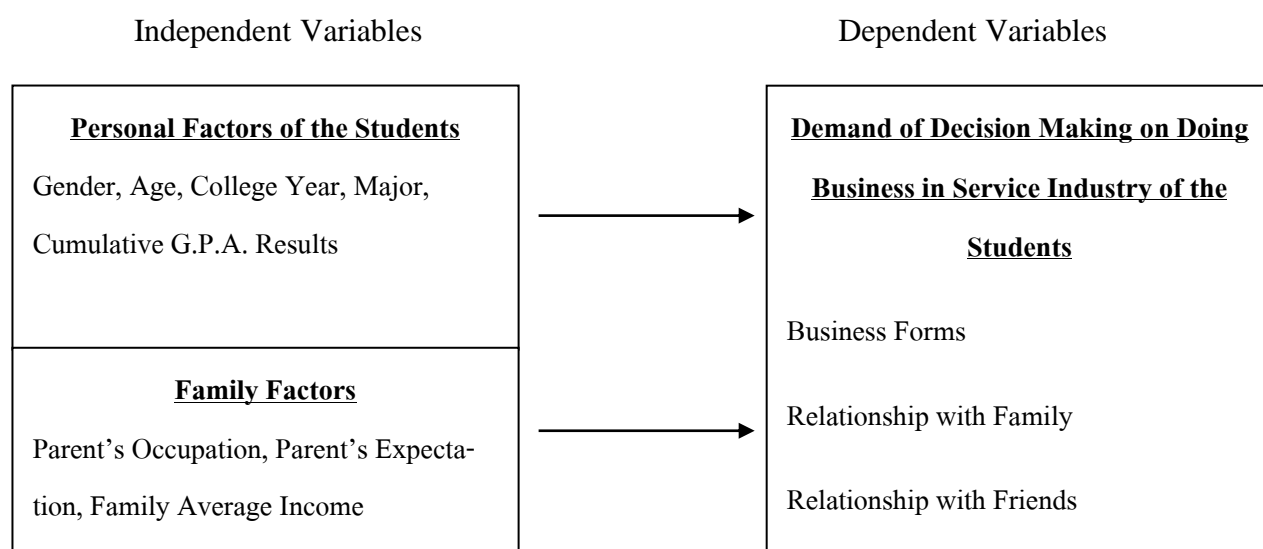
Independent Variables

Dependent Variables

Personal Factors of the Students

Gender, Age, College Year, Major, Cumulative G.P.A. Results

Family Factors

Parent's Occupation, Parent's Expectation, Family Average Income

Demand of Decision Making on Doing Business in Service Industry of the Students

Business Forms

Relationship with Family

Relationship with Friends